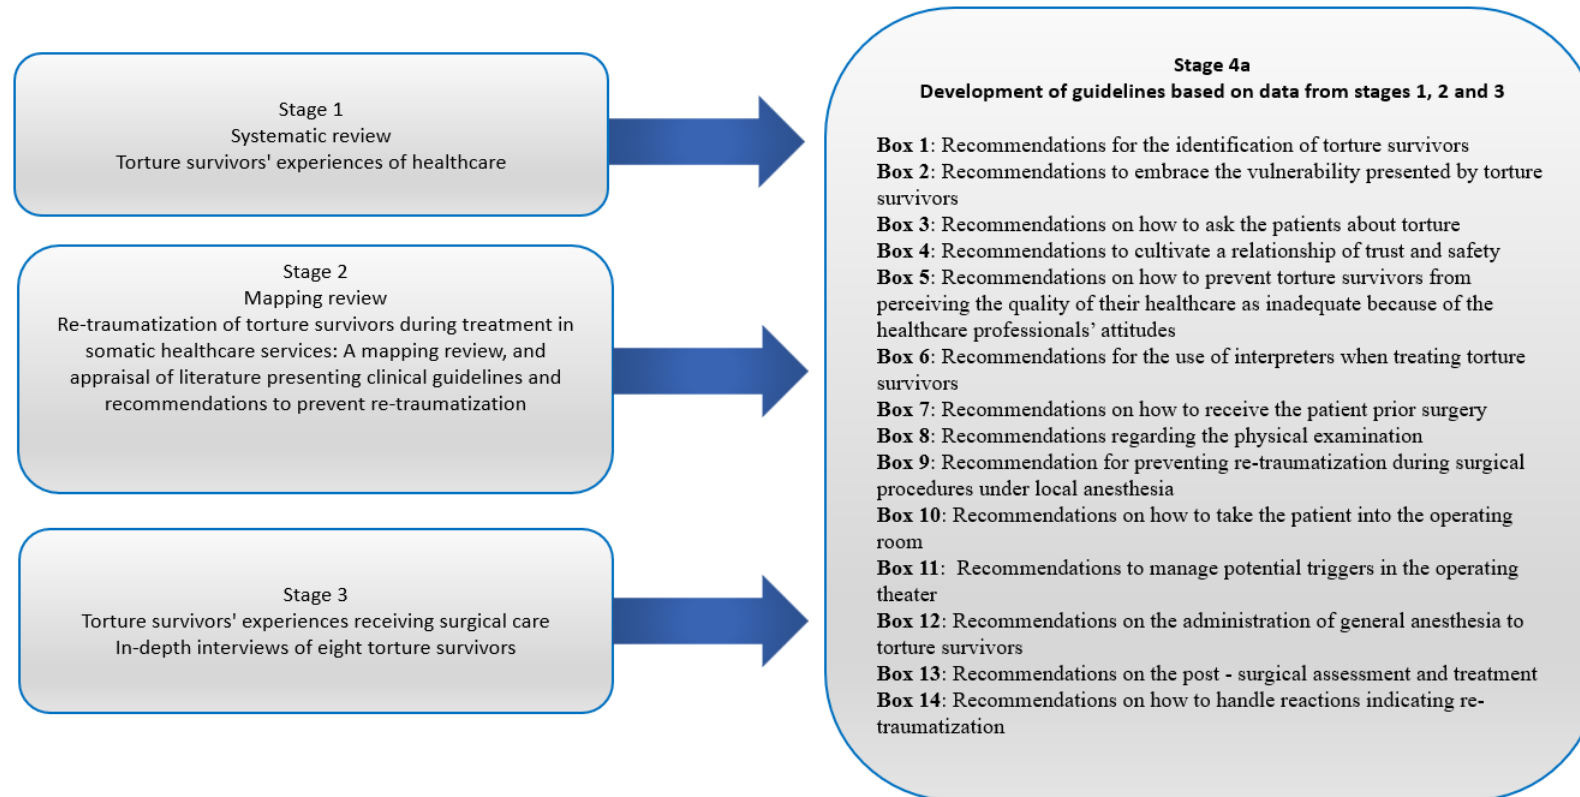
Stage 1
Systematic review
Torture survivors' experiences of healthcare

Stage 2
Mapping review
Re-traumatization of torture survivors during treatment in somatic healthcare services: A mapping review, and appraisal of literature presenting clinical guidelines and recommendations to prevent re-traumatization

Stage 3
Torture survivors' experiences receiving surgical care
In-depth interviews of eight torture survivors

Stage 4a
Development of guidelines based on data from stages 1, 2 and 3

**Box 1**: Recommendations for the identification of torture survivors
**Box 2**: Recommendations to embrace the vulnerability presented by torture survivors
**Box 3**: Recommendations on how to ask the patients about torture
**Box 4**: Recommendations to cultivate a relationship of trust and safety
**Box 5**: Recommendations on how to prevent torture survivors from perceiving the quality of their healthcare as inadequate because of the healthcare professionals' attitudes
**Box 6**: Recommendations for the use of interpreters when treating torture survivors
**Box 7**: Recommendations on how to receive the patient prior surgery
**Box 8**: Recommendations regarding the physical examination
**Box 9**: Recommendation for preventing re-traumatization during surgical procedures under local anesthesia
**Box 10**: Recommendations on how to take the patient into the operating room
**Box 11**: Recommendations to manage potential triggers in the operating theater
**Box 12**: Recommendations on the administration of general anesthesia to torture survivors
**Box 13**: Recommendations on the post - surgical assessment and treatment
**Box 14**: Recommendations on how to handle reactions indicating re-traumatization